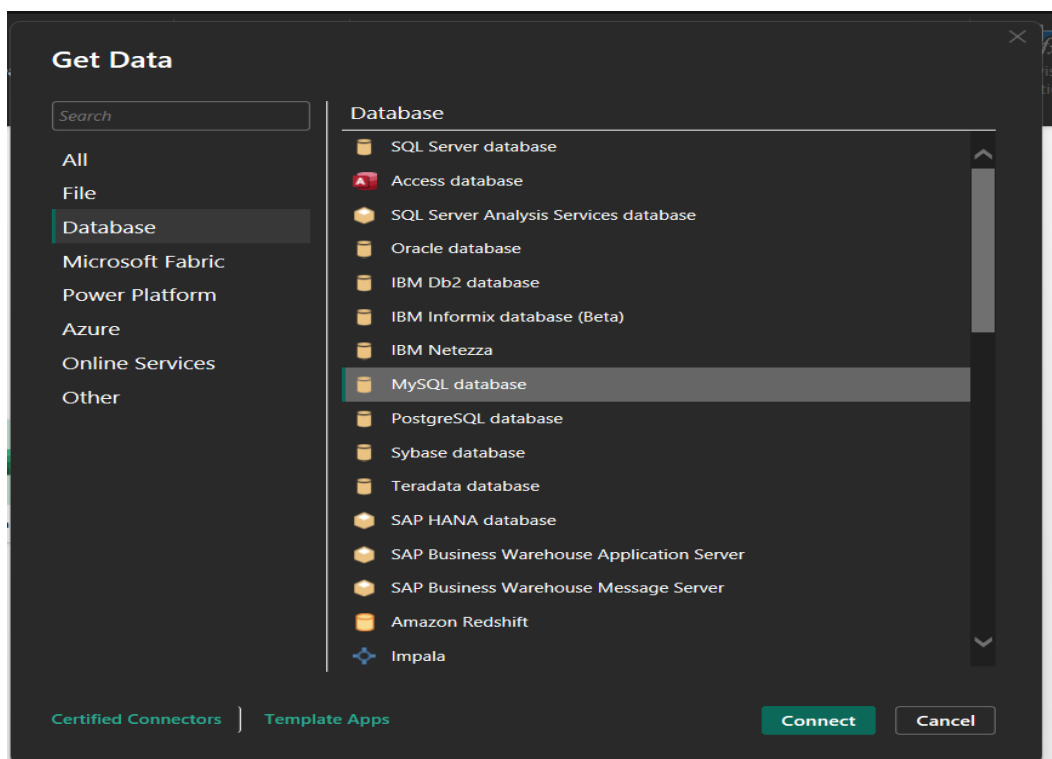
Get Data

Search

All
File
Database
Microsoft Fabric
Power Platform
Azure
Online Services
Other

Database

SQL Server database
Access database
SQL Server Analysis Services database
Oracle database
IBM Db2 database
IBM Informix database (Beta)
IBM Netezza
MySQL database
PostgreSQL database
Sybase database
Teradata database
SAP HANA database
SAP Business Warehouse Application Server
SAP Business Warehouse Message Server
Amazon Redshift
Impala

Certified Connectors | Template Apps

Connect
Cancel